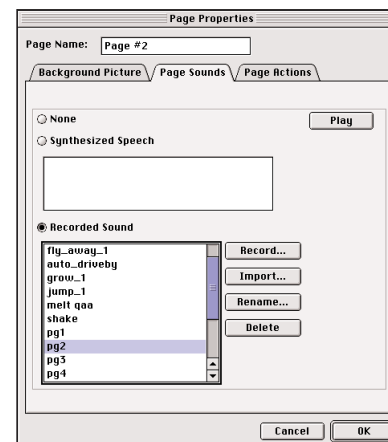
Page Properties

Page Name: Page #2

Background Picture
Page Sounds
Page Actions

None
Play
Synthesized Speech

Recorded Sound

fly_away_1
auto_driveby
grow_1
jump_1
melt qaa
shake
pg1
pg2
pg3
pg4

Record...
Import...
Rename...
Delete

Cancel
OK